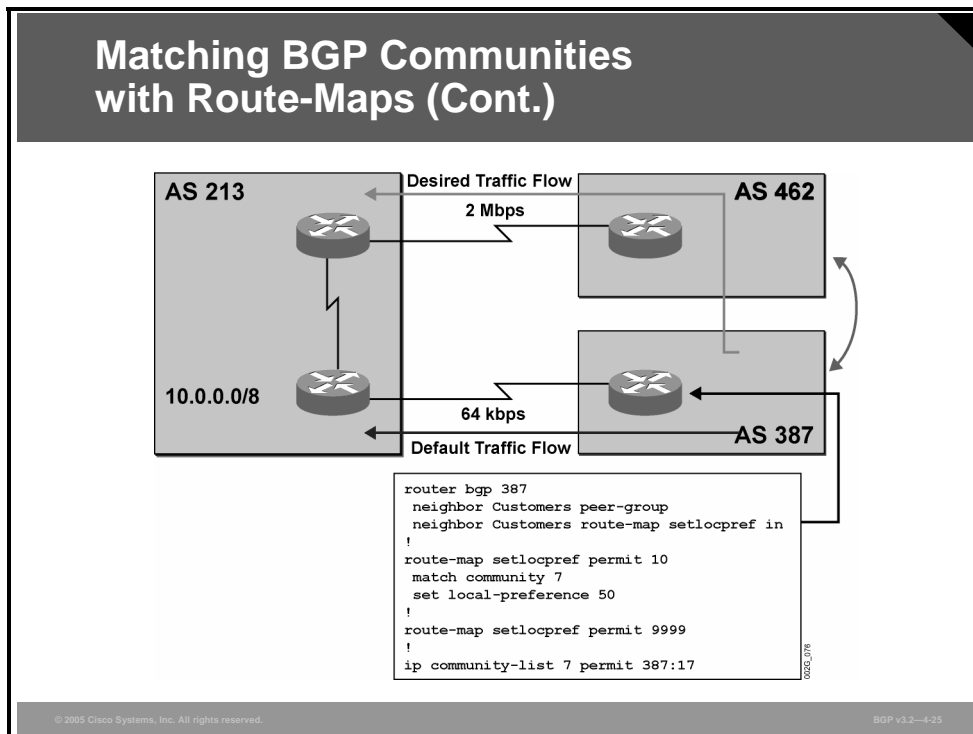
Matching BGP Communities with Route-Maps (Cont.)

AS 213

Desired Traffic Flow

AS 462

2 Mbps

10.0.0.0/8

64 kbps

Default Traffic Flow

AS 387

router bgp 387
 neighbor Customers peer-group
 neighbor Customers route-map setlocpref in
!
route-map setlocpref permit 10
 match community 7
 set local-preference 50
!
route-map setlocpref permit 9999
!
ip community-list 7 permit 387:17

002G_076

© 2005 Cisco Systems, Inc. All rights reserved.

BGP v3.2—4-25